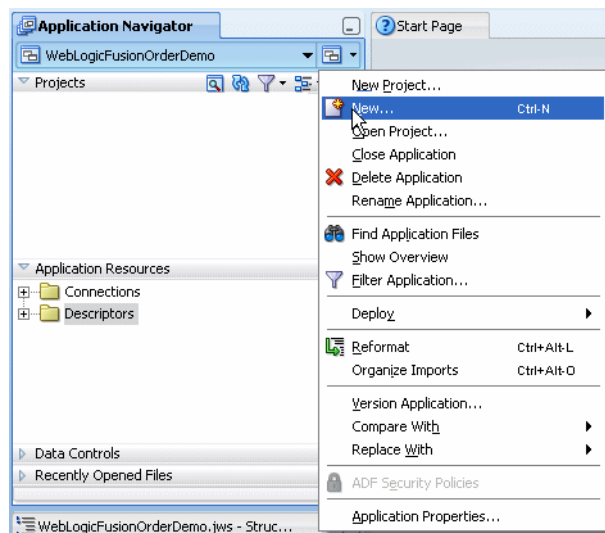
Application Navigator

Start Page

WebLogicFusionOrderDemo

Projects

Application Resources

Connections

Descriptors

Data Controls

Recently Opened Files

WebLogicFusionOrderDemo.jws - Struc...

New Project...

New... Ctrl-N

Open Project...

Close Application

Delete Application

Rename Application...

Find Application Files

Show Overview

Filter Application...

Deploy

Reformat Ctrl+Alt-L

Organize Imports Ctrl+Alt-O

Version Application...

Compare With

Replace With

ADF Security Policies

Application Properties...